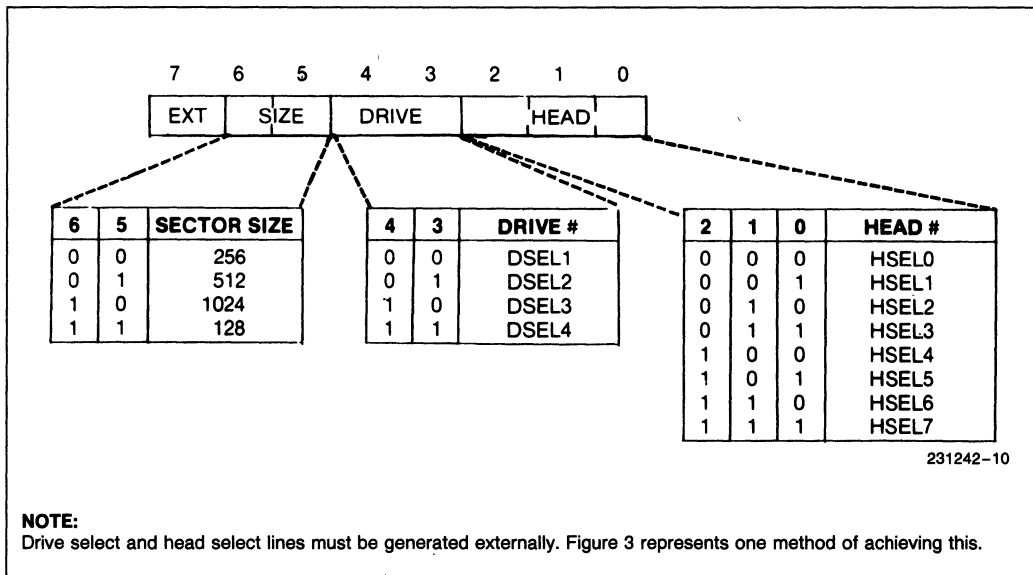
7 6 5 4 3 2 1 0

EXT | SIZE | DRIVE | HEAD

| 6 | 5 | SECTOR SIZE |
|---|---|---|
| 0 | 0 | 256 |
| 0 | 1 | 512 |
| 1 | 0 | 1024 |
| 1 | 1 | 128 |

| 4 | 3 | DRIVE # |
|---|---|---|
| 0 | 0 | DSEL1 |
| 0 | 1 | DSEL2 |
| 1 | 0 | DSEL3 |
| 1 | 1 | DSEL4 |

| 2 | 1 | 0 | HEAD # |
|---|---|---|---|
| 0 | 0 | 0 | HSEL0 |
| 0 | 0 | 1 | HSEL1 |
| 0 | 1 | 0 | HSEL2 |
| 0 | 1 | 1 | HSEL3 |
| 1 | 0 | 0 | HSEL4 |
| 1 | 0 | 1 | HSEL5 |
| 1 | 1 | 0 | HSEL6 |
| 1 | 1 | 1 | HSEL7 |

231242–10

NOTE:
Drive select and head select lines must be generated externally. Figure 3 represents one method of achieving this.